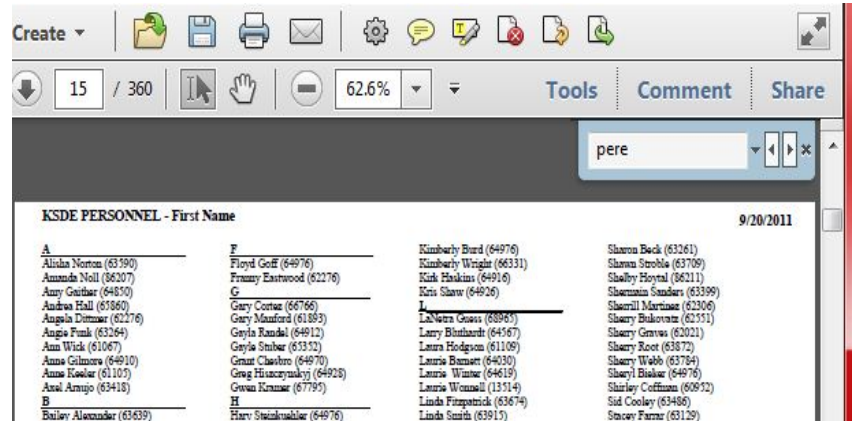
Create ▾

15 / 360

62.6%

Tools Comment Share

pere

KSDE PERSONNEL - First Name

9/20/2011

A
Alisha Norton (63590)
Amanda Noll (86207)
Amy Gaither (64850)
Andrea Hall (65860)
Angela Dittmer (62276)
Angie Funk (63264)
Ann Wick (61067)
Anne Gilmore (64910)
Anne Keeler (61105)
Axel Araujo (63418)
B
Bailey Alexander (63639)

F
Floyd Goff (64976)
Franny Eastwood (62276)
G
Gary Cortez (66766)
Gary Manford (61893)
Gayla Randel (64912)
Gayle Stuber (65352)
Grant Chesbro (64970)
Greg Hiszczynskyj (64928)
Gwen Kramer (67795)
H
Harv Steinkuehler (64976)

Kimberly Burd (64976)
Kimberly Wright (66331)
Kirk Haskins (64916)
Kris Shaw (64926)
L
LaNetra Guess (68965)
Larry Bluthardt (64567)
Laura Hodgson (61109)
Laurie Barnett (64030)
Laurie Winter (64619)
Laurie Wonnell (13514)
Linda Fitzpatrick (63674)
Linda Smith (63915)

Sharon Beck (63261)
Shawn Stroble (63709)
Shelby Hoytal (86211)
Sherrisin Sanders (63399)
Sherrill Martinez (62306)
Sherry Bukovatz (62551)
Sherry Graves (62021)
Sherry Root (63872)
Sherry Webb (63784)
Sheryl Bieker (64976)
Shirley Coffman (60952)
Sid Cooley (63486)
Stacey Farmr (63129)